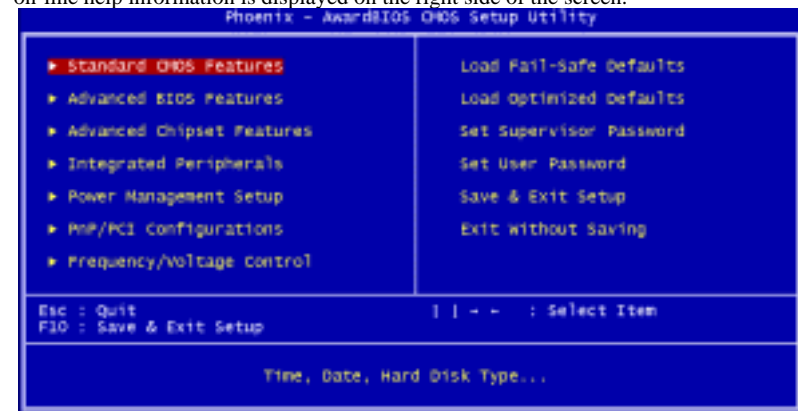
on-line help information is displayed on the right side of the screen.

Phoenix - AwardBIOS CMOS Setup Utility

► Standard CMOS Features
► Advanced BIOS Features
► Advanced Chipset Features
► Integrated Peripherals
► Power Management Setup
► PnP/PCI Configurations
► Frequency/Voltage Control

Load Fail-Safe Defaults
Load Optimized Defaults
Set Supervisor Password
Set User Password
Save & Exit Setup
Exit Without Saving

Esc : Quit
F10 : Save & Exit Setup

↑ ↓ → ← : Select Item

Time, Date, Hard Disk Type...